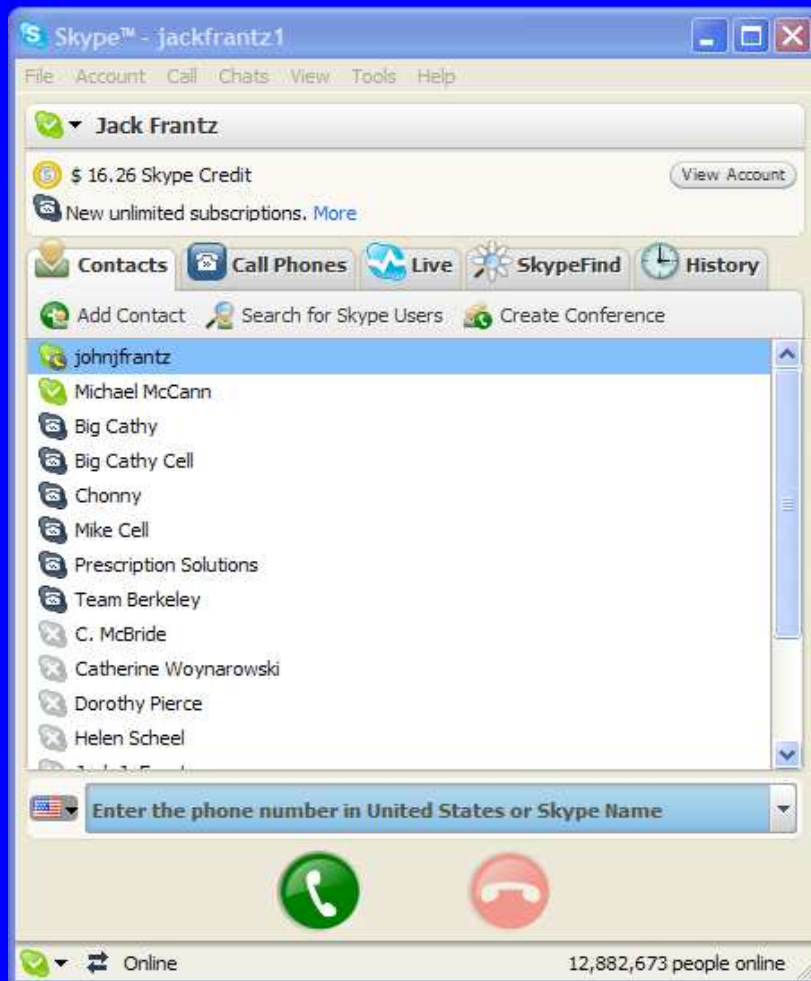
Skype™ - jackfrantz1

File Account Call Chats View Tools Help

Jack Frantz

$ 16.26 Skype Credit

View Account

New unlimited subscriptions. More

Contacts | Call Phones | Live | SkypeFind | History

Add Contact | Search for Skype Users | Create Conference

johnjfrantz
Michael McCann
Big Cathy
Big Cathy Cell
Chonny
Mike Cell
Prescription Solutions
Team Berkeley
C. McBride
Catherine Woynarowski
Dorothy Pierce
Helen Scheel
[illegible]

Enter the phone number in United States or Skype Name

Online

12,882,673 people online